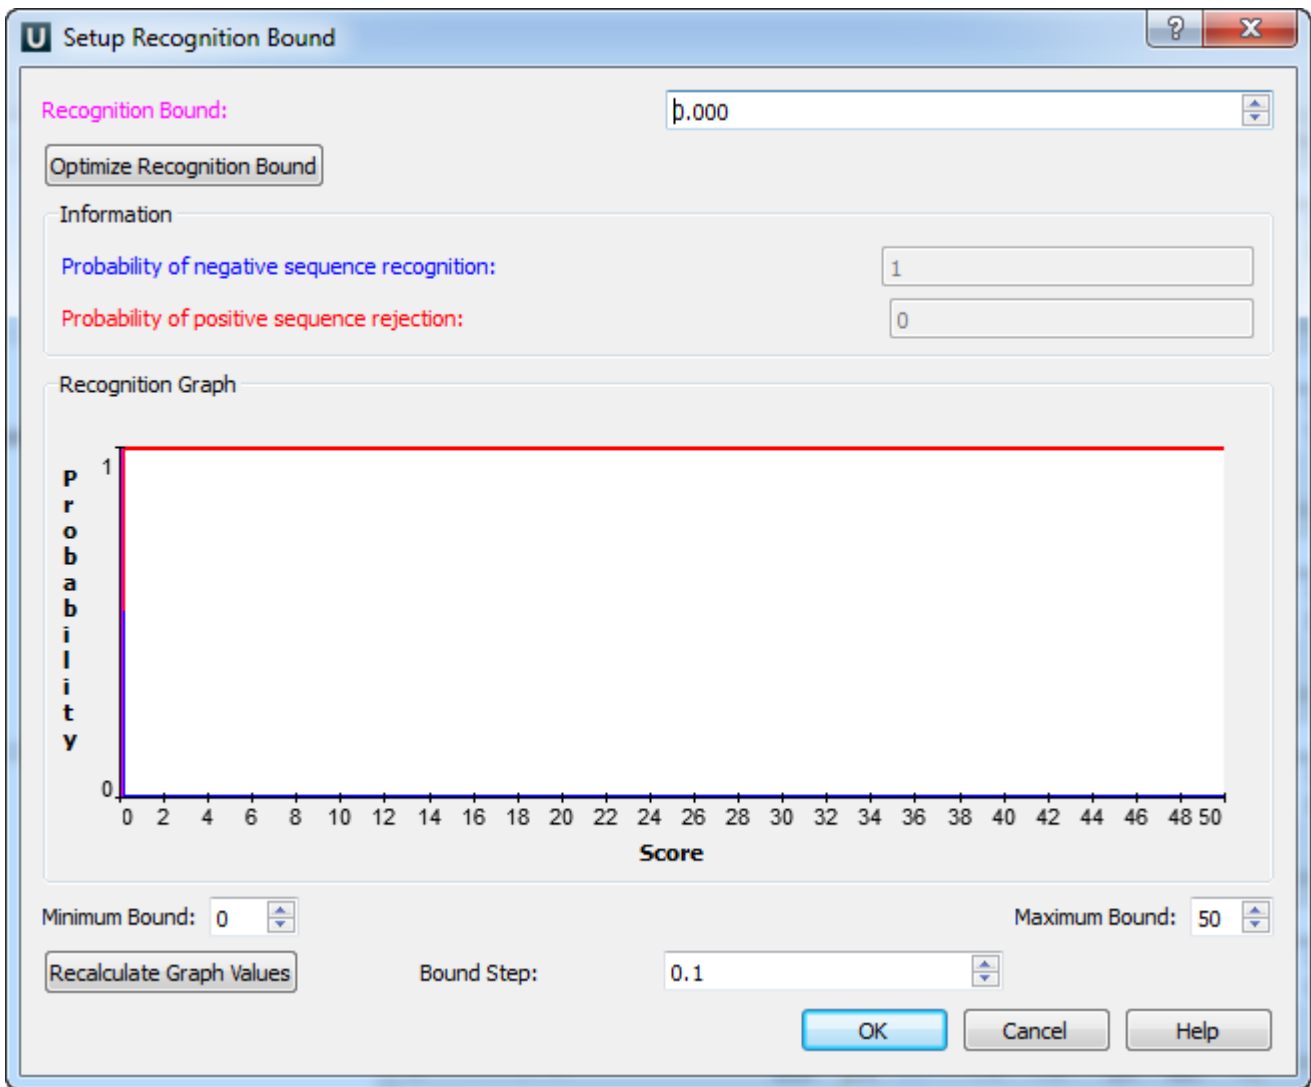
U Setup Recognition Bound

?

X

Recognition Bound:

0.000

Optimize Recognition Bound

Information

Probability of negative sequence recognition:

1

Probability of positive sequence rejection:

0

Recognition Graph

Probability

1

0

0 2 4 6 8 10 12 14 16 18 20 22 24 26 28 30 32 34 36 38 40 42 44 46 48 50

Score

Minimum Bound: 0

Maximum Bound: 50

Recalculate Graph Values

Bound Step: 0.1

OK

Cancel

Help